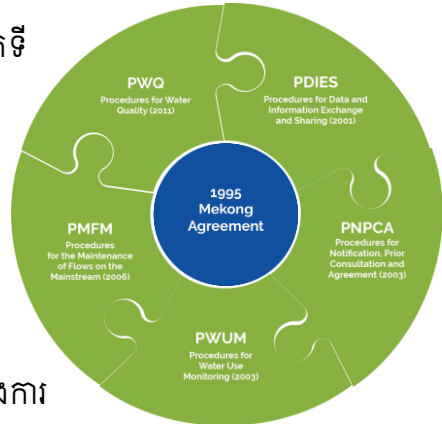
ទី

PWQ
Procedures for Water Quality (2011)

PDIES
Procedures for Data and Information Exchange and Sharing (2001)

1995 Mekong Agreement

PMFM
Procedures for the Maintenance of Flows on the Mainstream (2006)

PNPCA
Procedures for Notification, Prior Consultation and Agreement (2003)

PWUM
Procedures for Water Use Monitoring (2003)

ងការ